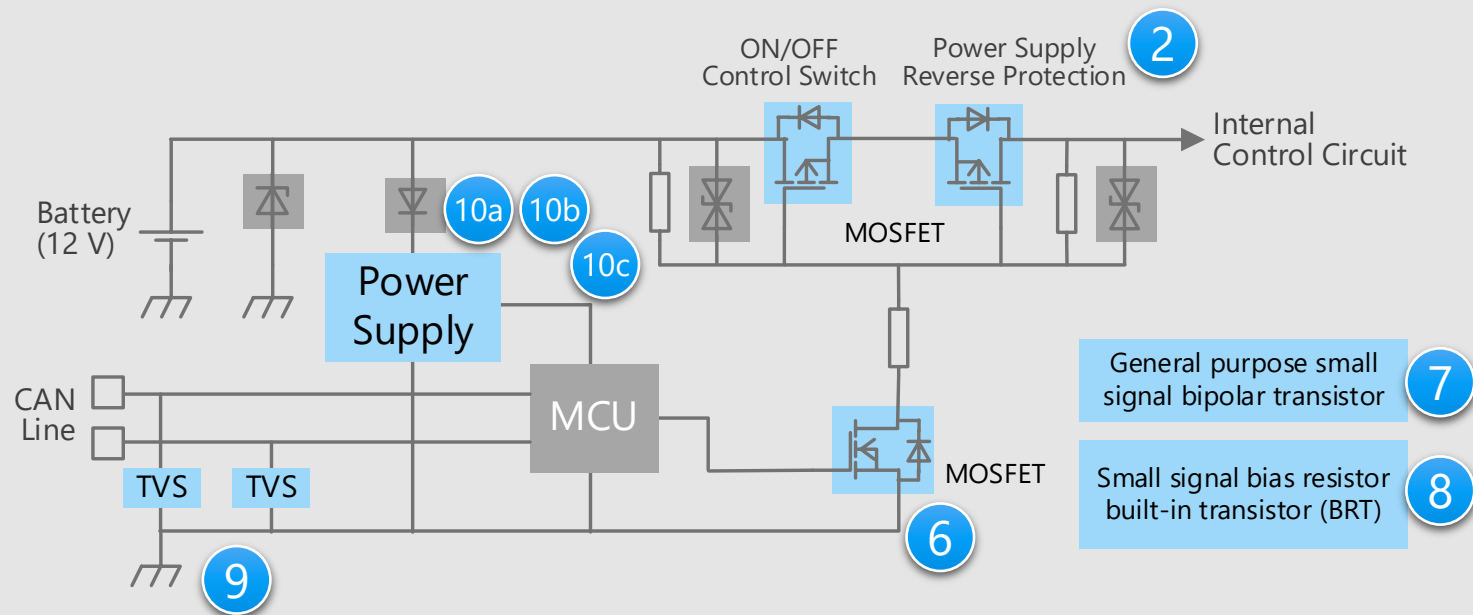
ON/OFF Control Switch

Power Supply Reverse Protection

2

Internal Control Circuit

Battery (12 V)

10a

10b

10c

MOSFET

Power Supply

General purpose small signal bipolar transistor

7

CAN Line

MCU

MOSFET

Small signal bias resistor built-in transistor (BRT)

8

TVS

TVS

6

9